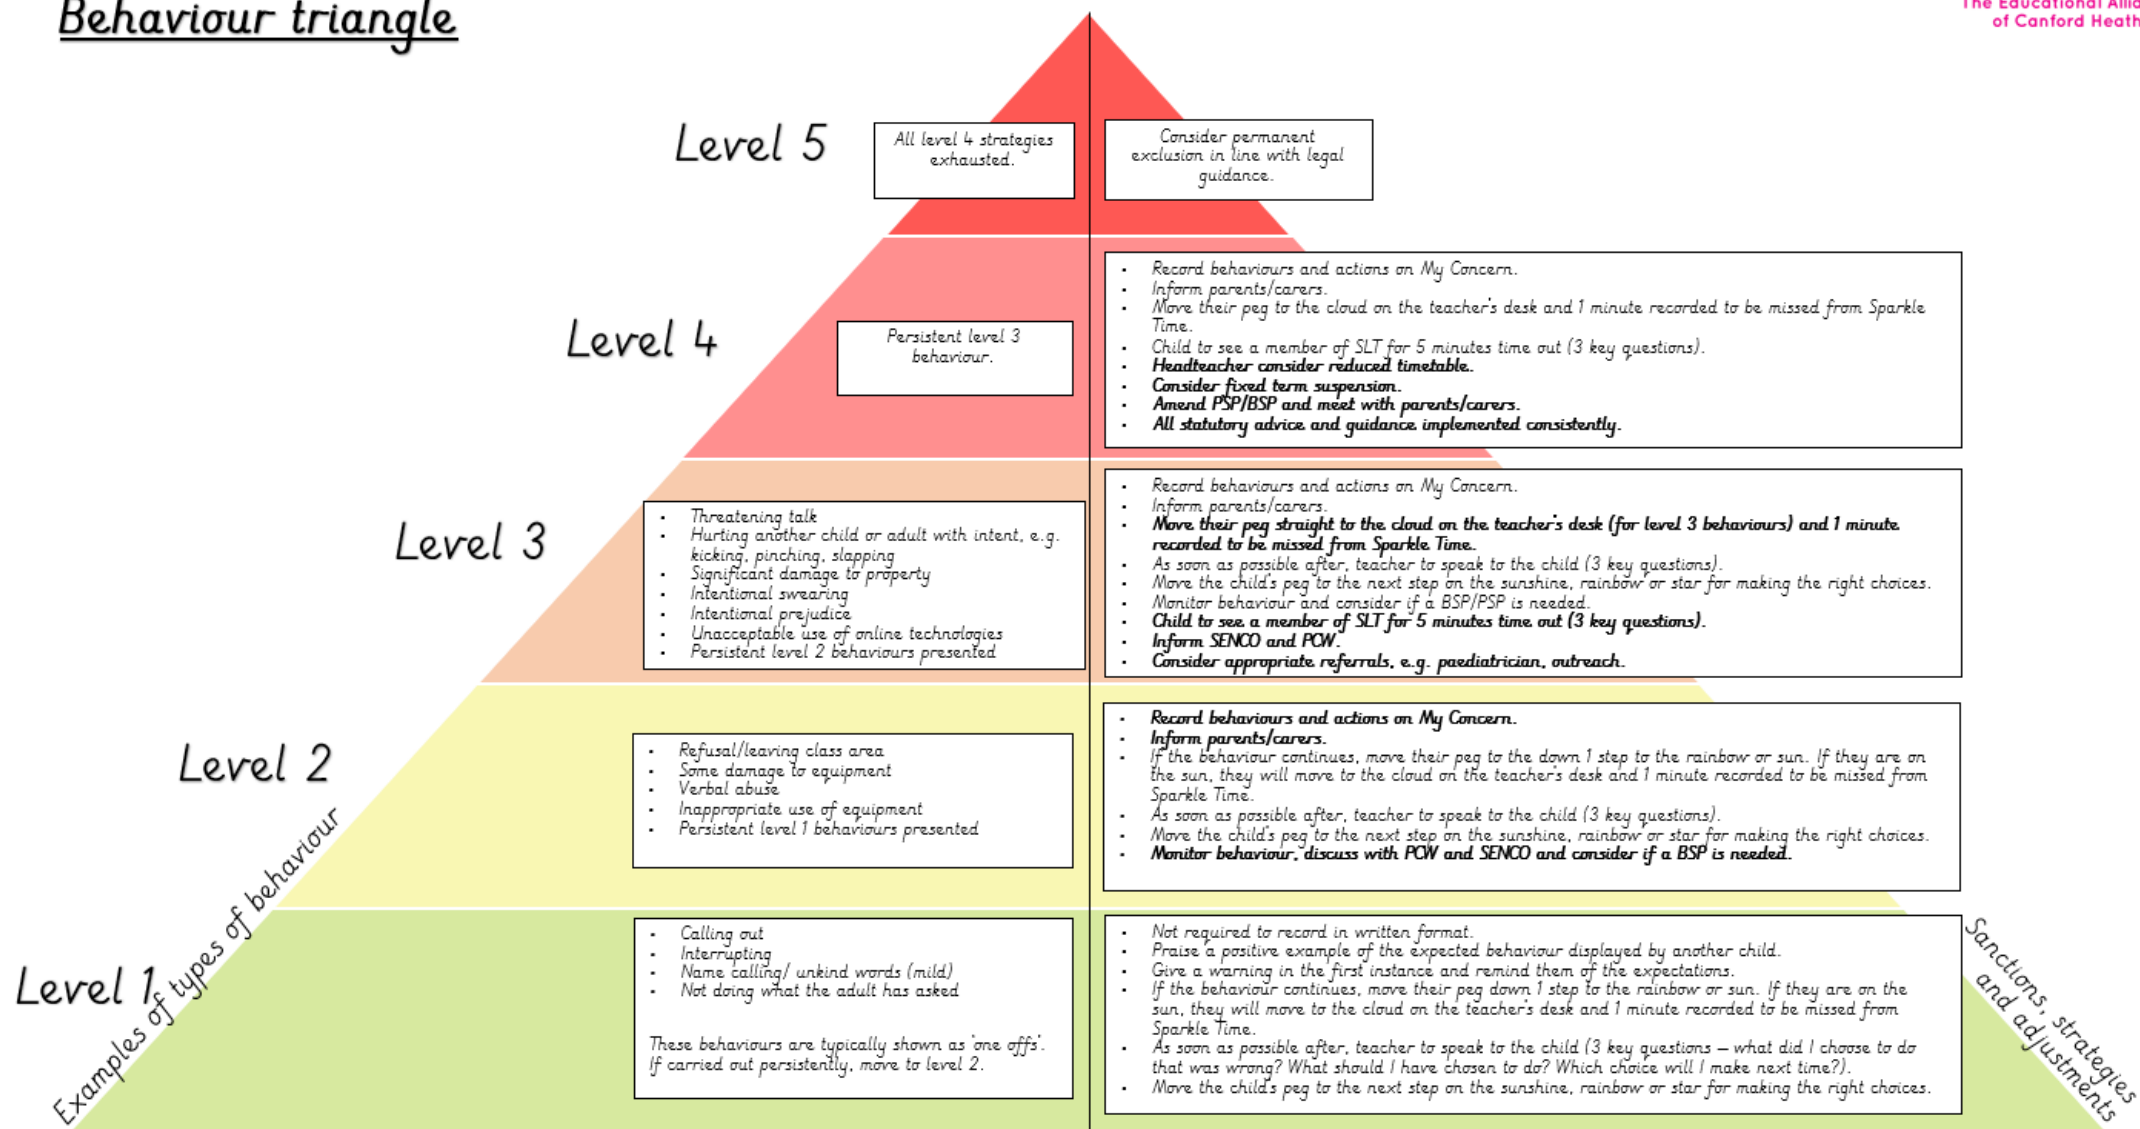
Behaviour triangle

The Educational Alli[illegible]
of Canford Heath

Level 5

All level 4 strategies exhausted.

Consider permanent exclusion in line with legal guidance.

Level 4

Persistent level 3 behaviour.

- Record behaviours and actions on My Concern.
- Inform parents/carers.
- Move their peg to the cloud on the teacher's desk and 1 minute recorded to be missed from Sparkle Time.
- Child to see a member of SLT for 5 minutes time out (3 key questions).
- Headteacher consider reduced timetable.
- Consider fixed term suspension.
- Amend PSP/BSP and meet with parents/carers.
- All statutory advice and guidance implemented consistently.

Level 3

- Threatening talk
- Hurting another child or adult with intent, e.g. kicking, pinching, slapping
- Significant damage to property
- Intentional swearing
- Intentional prejudice
- Unacceptable use of online technologies
- Persistent level 2 behaviours presented

- Record behaviours and actions on My Concern.
- Inform parents/carers.
- Move their peg straight to the cloud on the teacher's desk (for level 3 behaviours) and 1 minute recorded to be missed from Sparkle Time.
- As soon as possible after, teacher to speak to the child (3 key questions).
- Move the child's peg to the next step on the sunshine, rainbow or star for making the right choices.
- Monitor behaviour and consider if a BSP/PSP is needed.
- Child to see a member of SLT for 5 minutes time out (3 key questions).
- Inform SENCO and PCW.
- Consider appropriate referrals, e.g. paediatrician, outreach.

Level 2

- Refusal/leaving class area
- Some damage to equipment
- Verbal abuse
- Inappropriate use of equipment
- Persistent level 1 behaviours presented

- Record behaviours and actions on My Concern.
- Inform parents/carers.
- If the behaviour continues, move their peg to the down 1 step to the rainbow or sun. If they are on the sun, they will move to the cloud on the teacher's desk and 1 minute recorded to be missed from Sparkle Time.
- As soon as possible after, teacher to speak to the child (3 key questions).
- Move the child's peg to the next step on the sunshine, rainbow or star for making the right choices.
- Monitor behaviour, discuss with PCW and SENCO and consider if a BSP is needed.

Level 1

Examples of types of behaviour

- Calling out
- Interrupting
- Name calling/ unkind words (mild)
- Not doing what the adult has asked

These behaviours are typically shown as 'one offs'. If carried out persistently, move to level 2.

- Not required to record in written format.
- Praise a positive example of the expected behaviour displayed by another child.
- Give a warning in the first instance and remind them of the expectations.
- If the behaviour continues, move their peg down 1 step to the rainbow or sun. If they are on the sun, they will move to the cloud on the teacher's desk and 1 minute recorded to be missed from Sparkle Time.
- As soon as possible after, teacher to speak to the child (3 key questions – what did I choose to do that was wrong? What should I have chosen to do? Which choice will I make next time?).
- Move the child's peg to the next step on the sunshine, rainbow or star for making the right choices.

Sanctions, strategies and adjustments